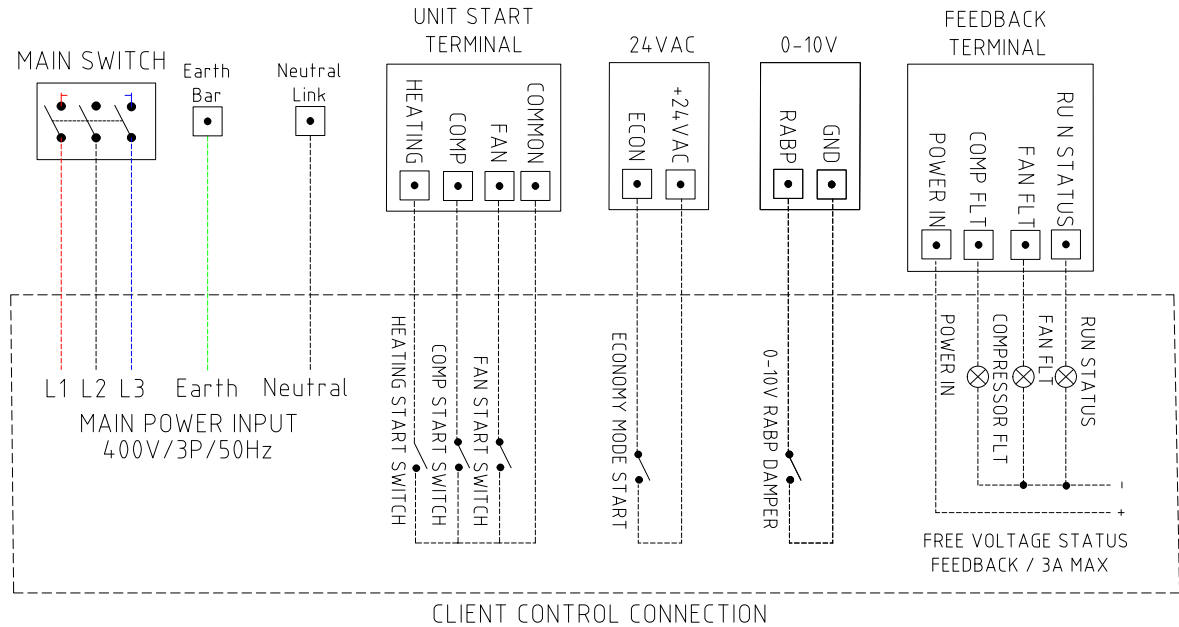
MAIN SWITCH

Earth Bar

Neutral Link

UNIT START TERMINAL

HEATING
COMP
FAN
COMMON

24VAC

ECON
+24VAC

0-10V

RABP
GND

FEEDBACK TERMINAL

POWER IN
COMP FLT
FAN FLT
RU N STATUS

L1 L2 L3 Earth Neutral

MAIN POWER INPUT
400V/3P/50Hz

HEATING START SWITCH
COMP START SWITCH
FAN START SWITCH

ECONOMY MODE START

0-10V RABP DAMPER

POWER IN
COMPRESSOR FLT
FAN FLT
RUN STATUS

-
+

FREE VOLTAGE STATUS
FEEDBACK / 3A MAX

CLIENT CONTROL CONNECTION